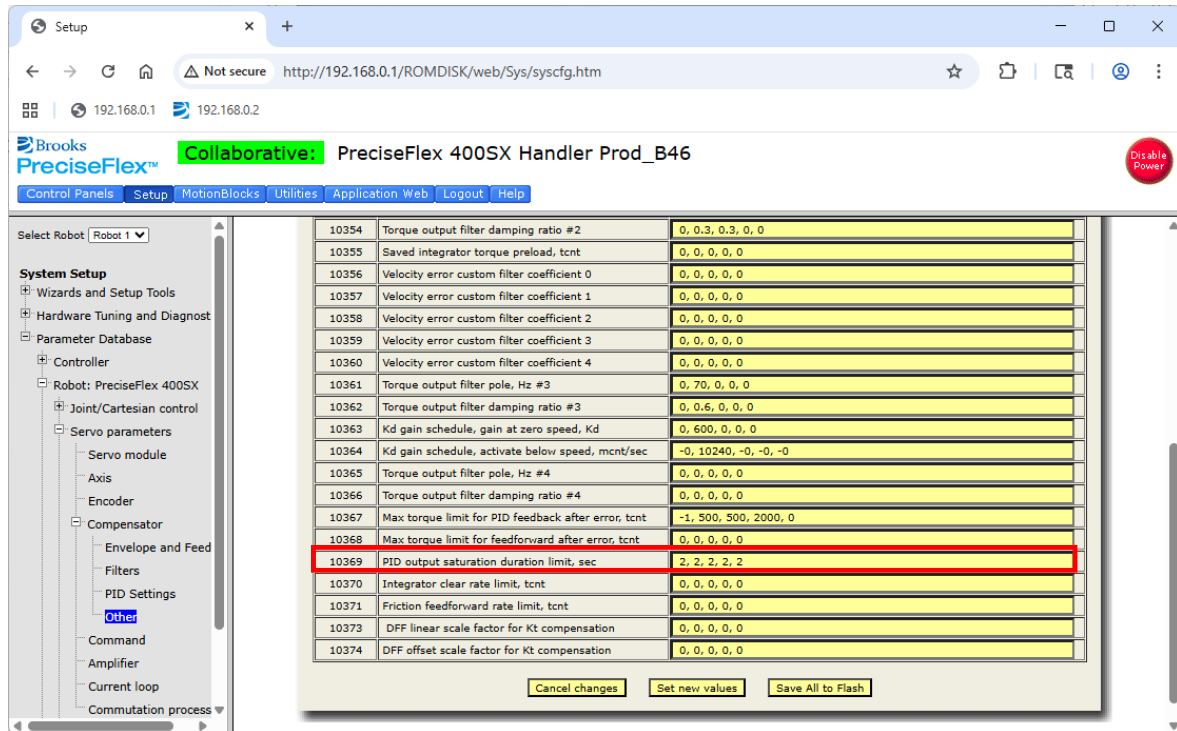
Setup ×
+
Not secure http://192.168.0.1/ROMDISK/web/Sys/syscfg.htm
192.168.0.1 192.168.0.2

Brooks
PreciseFlex™
Collaborative: PreciseFlex 400SX Handler Prod_B46
Disable Power

Control Panels Setup MotionBlocks Utilities Application Web Logout Help

Select Robot Robot 1

System Setup
Wizards and Setup Tools
Hardware Tuning and Diagnost
Parameter Database
Controller
Robot: PreciseFlex 400SX
Joint/Cartesian control
Servo parameters
Servo module
Axis
Encoder
Compensator
Envelope and Feed
Filters
PID Settings
Other
Command
Amplifier
Current loop
Commutation process

| | | |
|---|---|---|
| 10354 | Torque output filter damping ratio #2 | 0, 0.3, 0.3, 0, 0 |
| 10355 | Saved integrator torque preload, tcnt | 0, 0, 0, 0, 0 |
| 10356 | Velocity error custom filter coefficient 0 | 0, 0, 0, 0, 0 |
| 10357 | Velocity error custom filter coefficient 1 | 0, 0, 0, 0, 0 |
| 10358 | Velocity error custom filter coefficient 2 | 0, 0, 0, 0, 0 |
| 10359 | Velocity error custom filter coefficient 3 | 0, 0, 0, 0, 0 |
| 10360 | Velocity error custom filter coefficient 4 | 0, 0, 0, 0, 0 |
| 10361 | Torque output filter pole, Hz #3 | 0, 70, 0, 0, 0 |
| 10362 | Torque output filter damping ratio #3 | 0, 0.6, 0, 0, 0 |
| 10363 | Kd gain schedule, gain at zero speed, Kd | 0, 600, 0, 0, 0 |
| 10364 | Kd gain schedule, activate below speed, mcnt/sec | -0, 10240, -0, -0, -0 |
| 10365 | Torque output filter pole, Hz #4 | 0, 0, 0, 0, 0 |
| 10366 | Torque output filter damping ratio #4 | 0, 0, 0, 0, 0 |
| 10367 | Max torque limit for PID feedback after error, tcnt | -1, 500, 500, 2000, 0 |
| 10368 | Max torque limit for feedforward after error, tcnt | 0, 0, 0, 0, 0 |
| 10369 | PID output saturation duration limit, sec | 2, 2, 2, 2, 2 |
| 10370 | Integrator clear rate limit, tcnt | 0, 0, 0, 0, 0 |
| 10371 | Friction feedforward rate limit, tcnt | 0, 0, 0, 0, 0 |
| 10373 | DFF linear scale factor for Kt compensation | 0, 0, 0, 0, 0 |
| 10374 | DFF offset scale factor for Kt compensation | 0, 0, 0, 0, 0 |

Cancel changes Set new values Save All to Flash